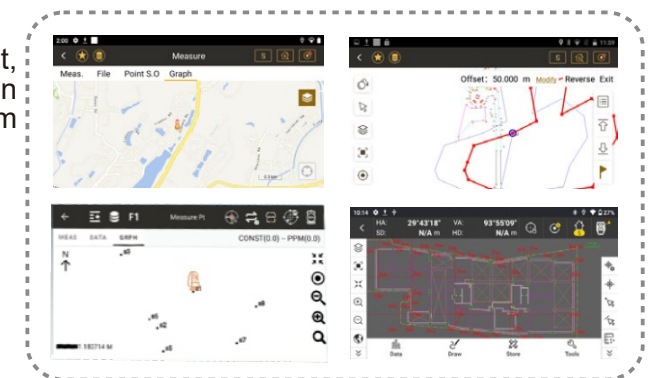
t,
n
m

2:00
Measure
S
Meas. File Point S.O Graph

Offset: 50.000 m Modify Reverse Exit

F1 Measure Pt
MEAS DATA GRPH CONST(0.0) -- PPM(0.0)
N

10:14
HA: 29°43'18"
SD: N/A m
VA: 93°55'09"
HD: N/A m
Data Draw Store Tools